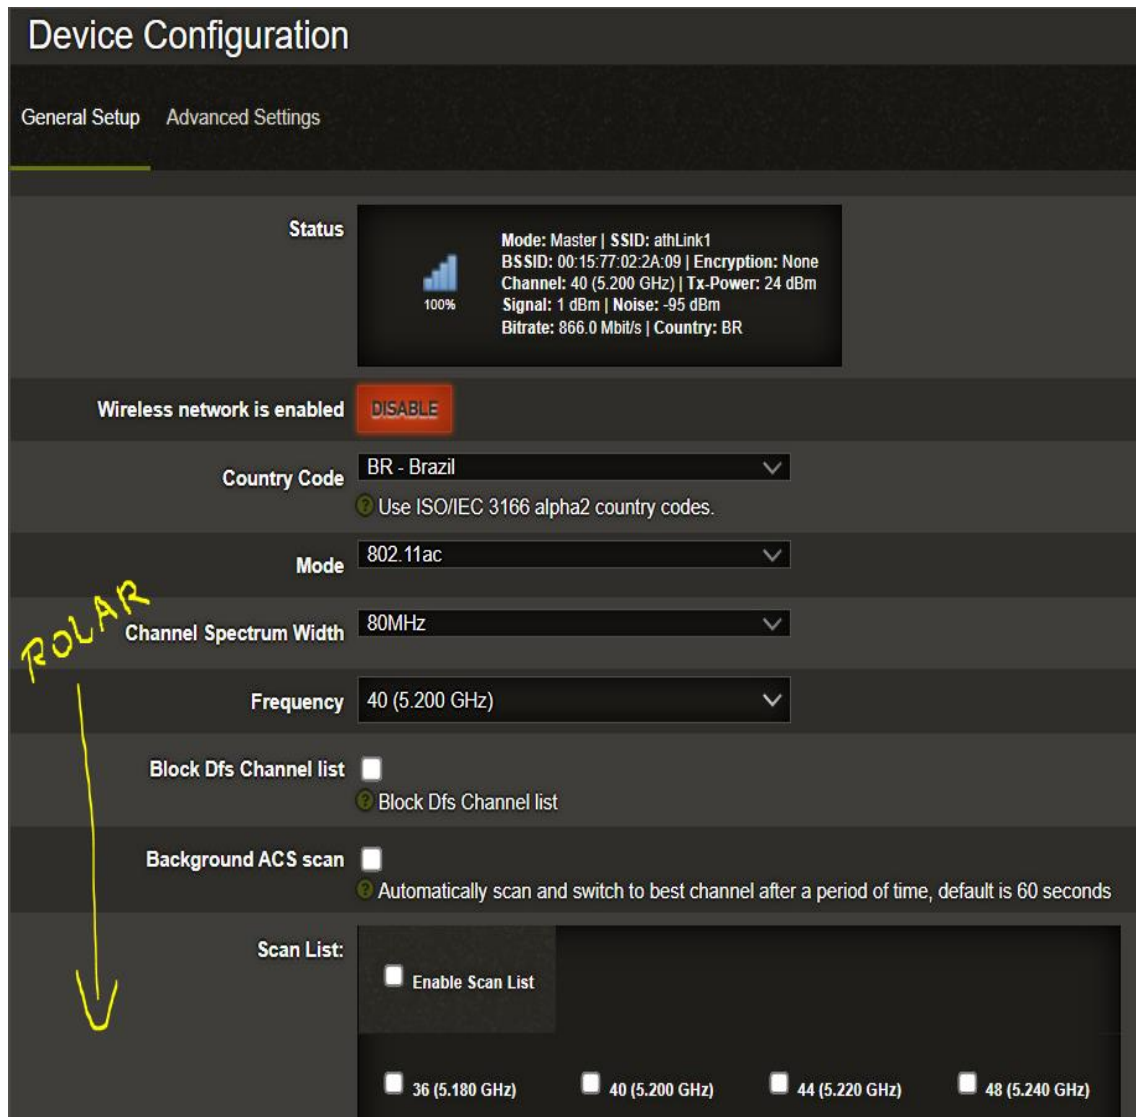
Device Configuration

General Setup Advanced Settings

Status

100%

Mode: Master | SSID: athLink1
BSSID: 00:15:77:02:2A:09 | Encryption: None
Channel: 40 (5.200 GHz) | Tx-Power: 24 dBm
Signal: 1 dBm | Noise: -95 dBm
Bitrate: 866.0 Mbit/s | Country: BR

Wireless network is enabled DISABLE

Country Code BR - Brazil

Use ISO/IEC 3166 alpha2 country codes.

Mode 802.11ac

ROLAR

Channel Spectrum Width 80MHz

Frequency 40 (5.200 GHz)

Block Dfs Channel list

Block Dfs Channel list

Background ACS scan

Automatically scan and switch to best channel after a period of time, default is 60 seconds

Scan List:

Enable Scan List

36 (5.180 GHz) 40 (5.200 GHz) 44 (5.220 GHz) 48 (5.240 GHz)